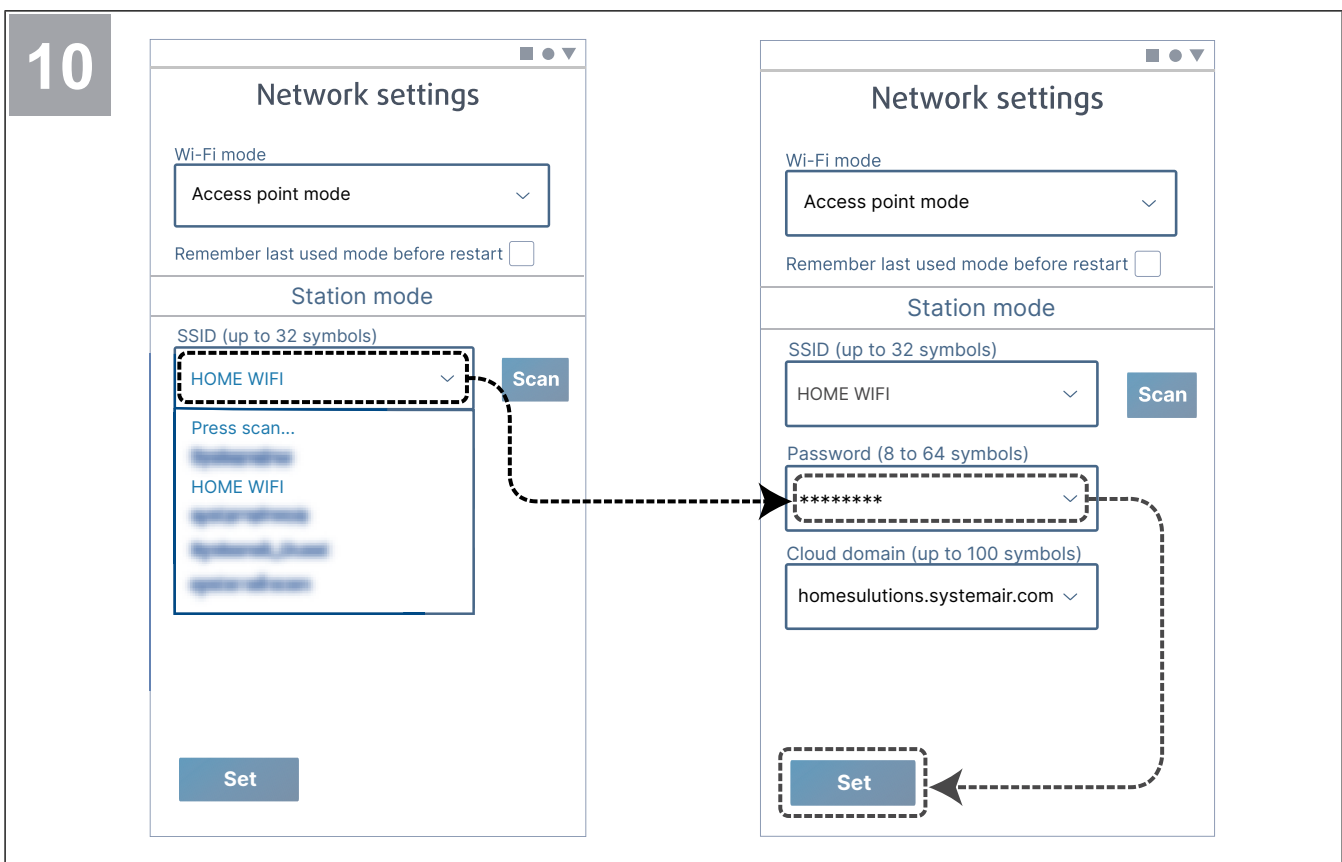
10

Network settings

Wi-Fi mode

Access point mode

Remember last used mode before restart

Station mode

SSID (up to 32 symbols)

HOME WIFI

Scan

Press scan...

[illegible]

HOME WIFI

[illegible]

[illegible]

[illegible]

Set

Network settings

Wi-Fi mode

Access point mode

Remember last used mode before restart

Station mode

SSID (up to 32 symbols)

HOME WIFI

Scan

Password (8 to 64 symbols)

********

Cloud domain (up to 100 symbols)

homesulutions.systemair.com

Set